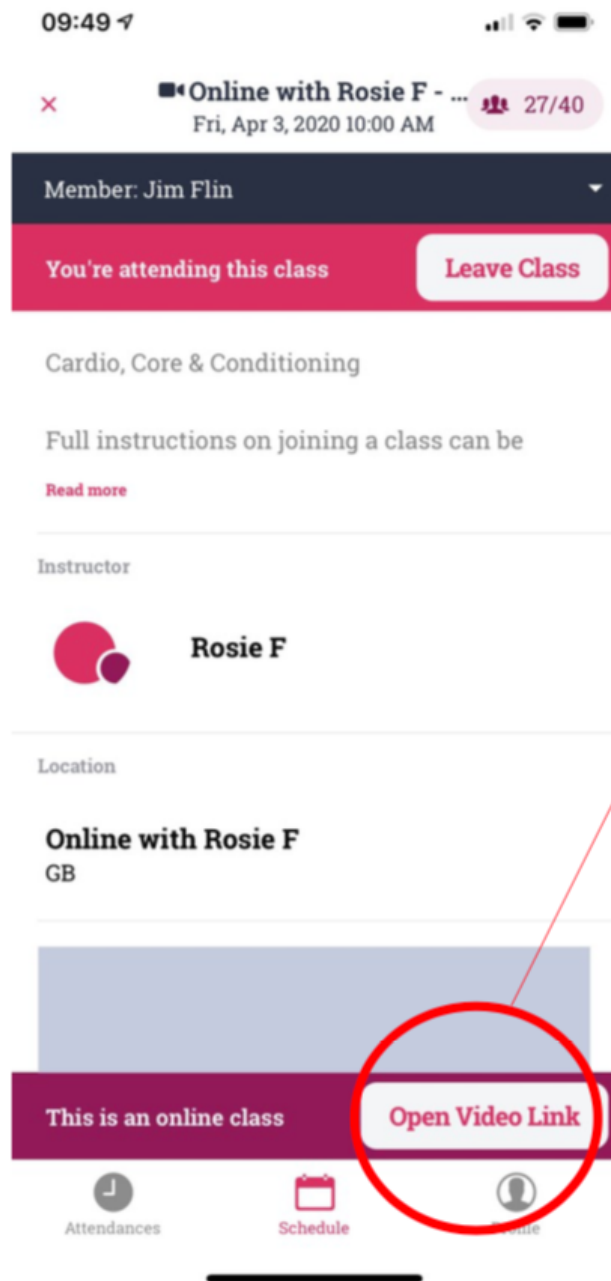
09:49

×

Online with Rosie F - ...
Fri, Apr 3, 2020 10:00 AM

27/40

Member: Jim Flin

You're attending this class

Leave Class

Cardio, Core & Conditioning

Full instructions on joining a class can be

Read more

Instructor

Rosie F

Location

Online with Rosie F
GB

This is an online class

Open Video Link

Attendances

Schedule

Profile